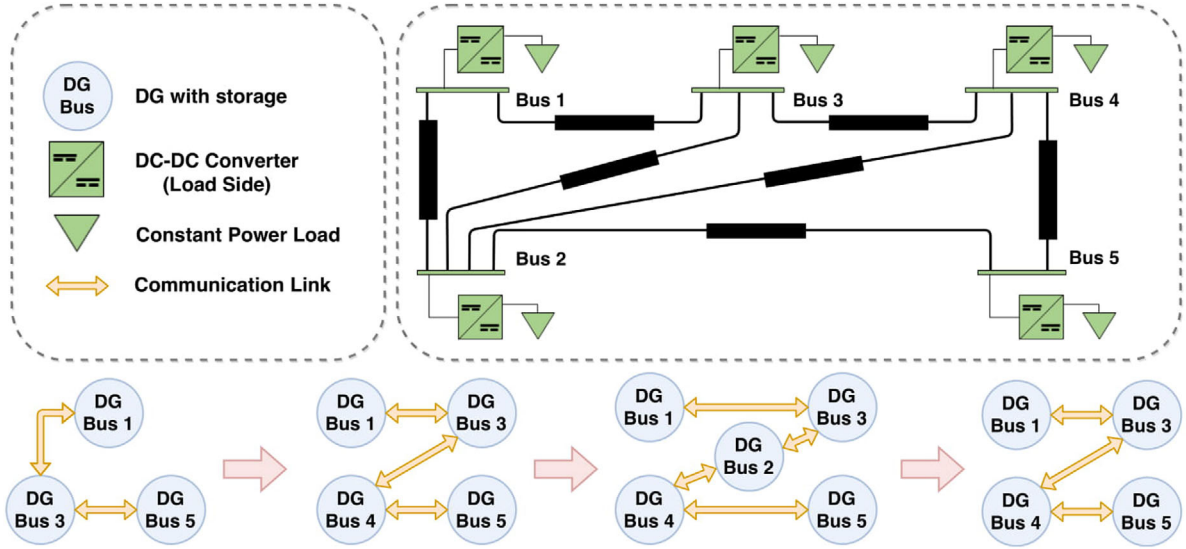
DG Bus
DG with storage

DC-DC Converter (Load Side)

Constant Power Load

Communication Link

Bus 1
Bus 3
Bus 4
Bus 2
Bus 5

DG Bus 1
DG Bus 3
DG Bus 5

DG Bus 1
DG Bus 3
DG Bus 4
DG Bus 5

DG Bus 1
DG Bus 3
DG Bus 2
DG Bus 4
DG Bus 5

DG Bus 1
DG Bus 3
DG Bus 4
DG Bus 5